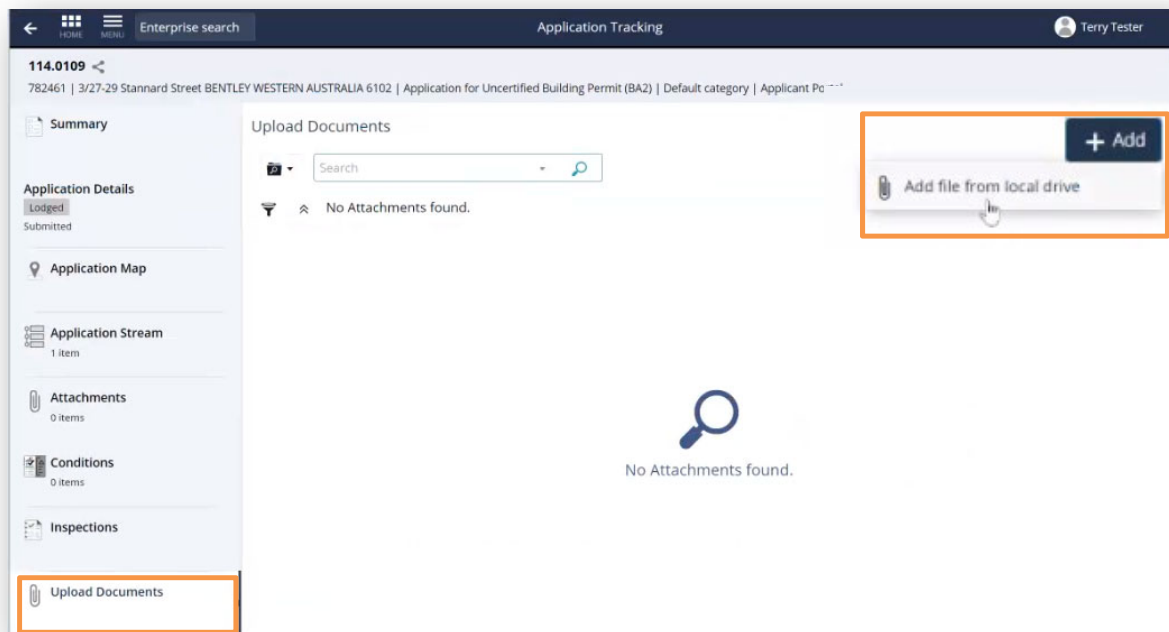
HOME MENU Enterprise search

Application Tracking

Terry Tester

114.0109

782461 | 3/27-29 Stannard Street BENTLEY WESTERN AUSTRALIA 6102 | Application for Uncertified Building Permit (BA2) | Default category | Applicant Po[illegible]

Summary

Application Details
Lodged
Submitted

Application Map

Application Stream
1 item

Attachments
0 items

Conditions
0 items

Inspections

Upload Documents

Upload Documents

Search

No Attachments found.

+ Add

Add file from local drive

No Attachments found.